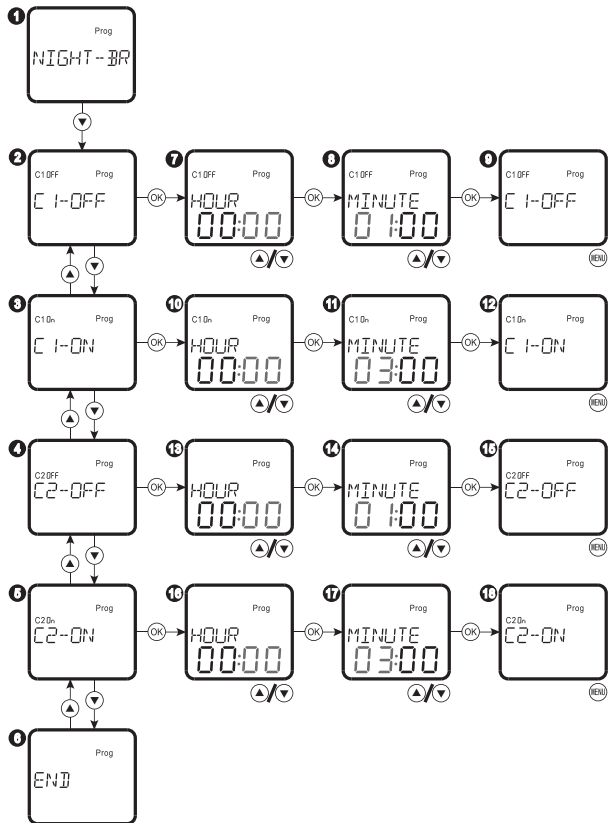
1
Prog
NIGHT-BR

2
C1OFF
Prog
C1-OFF
OK

7
C1OFF
Prog
HOUR
00:00

OK

8
C1OFF
Prog
MINUTE
01:00

OK

9
C1OFF
Prog
C1-OFF
MENU

3
C1On
Prog
C1-ON
OK

10
C1On
Prog
HOUR
00:00

OK

11
C1On
Prog
MINUTE
03:00

OK

12
C1On
Prog
C1-ON
MENU

4
C2OFF
Prog
C2-OFF
OK

13
Prog
HOUR
00:00

OK

14
Prog
MINUTE
01:00

OK

15
C2OFF
Prog
C2-OFF
MENU

5
C2On
Prog
C2-ON
OK

16
Prog
HOUR
00:00

OK

17
Prog
MINUTE
03:00

OK

18
C2On
Prog
C2-ON
MENU

6
Prog
END